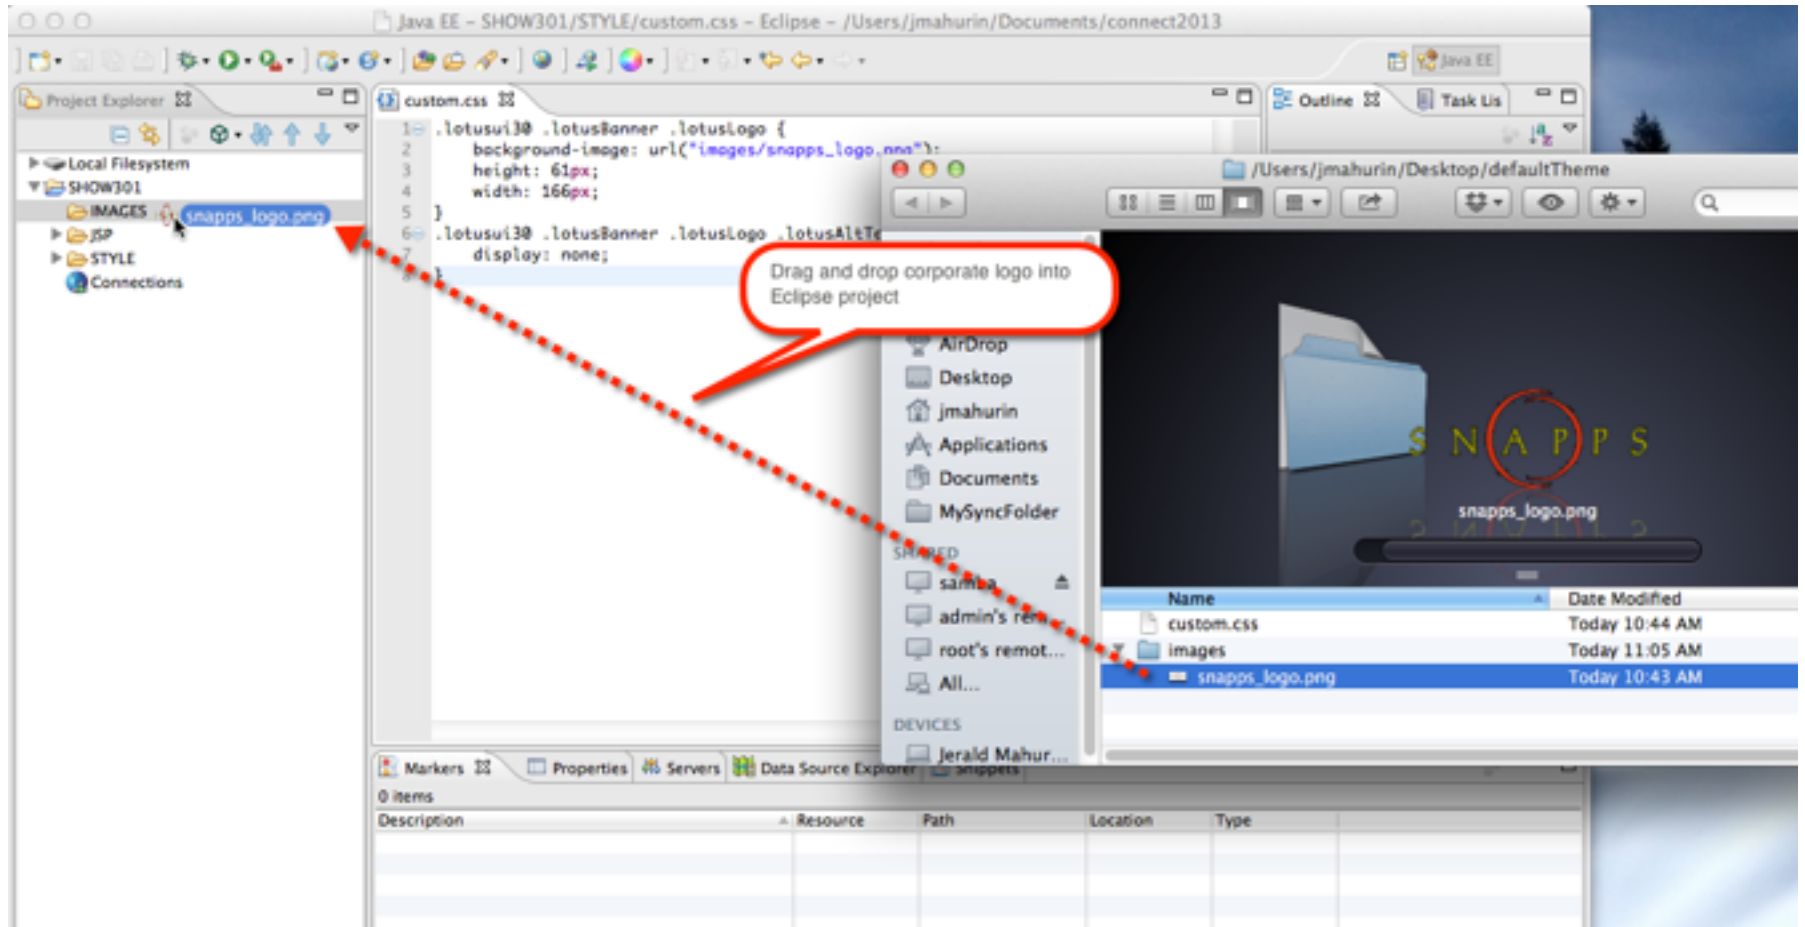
Java EE - SHOW301/STYLE/custom.css - Eclipse - /Users/jmahurin/Documents/connect2013

Java EE

Project Explorer

custom.css

Outline Task Lis

Local Filesystem
SHOW301
IMAGES
snapps_logo.png
JSP
STYLE
Connections

1 .lotusui30 .lotusBanner .lotusLogo {
2 background-image: url("images/snapps_logo.png");
3 height: 61px;
4 width: 166px;
5 }
6 .lotusui30 .lotusBanner .lotusLogo .lotusAltTe
7 display: none;
8 }

/Users/jmahurin/Desktop/defaultTheme

Drag and drop corporate logo into Eclipse project

AirDrop
Desktop
jmahurin
Applications
Documents
MySyncFolder
SHARED
samba
admin's rem
root's remot...
All...
DEVICES
Jerald Mahur...

S N A P P S
snapps_logo.png

| Name | Date Modified |
|---|---|
| custom.css | Today 10:44 AM |
| images | Today 11:05 AM |
| snapps_logo.png | Today 10:43 AM |

Markers Properties Servers Data Source Explorer Snippets

0 items

| Description | Resource | Path | Location | Type |
|---|---|---|---|---|